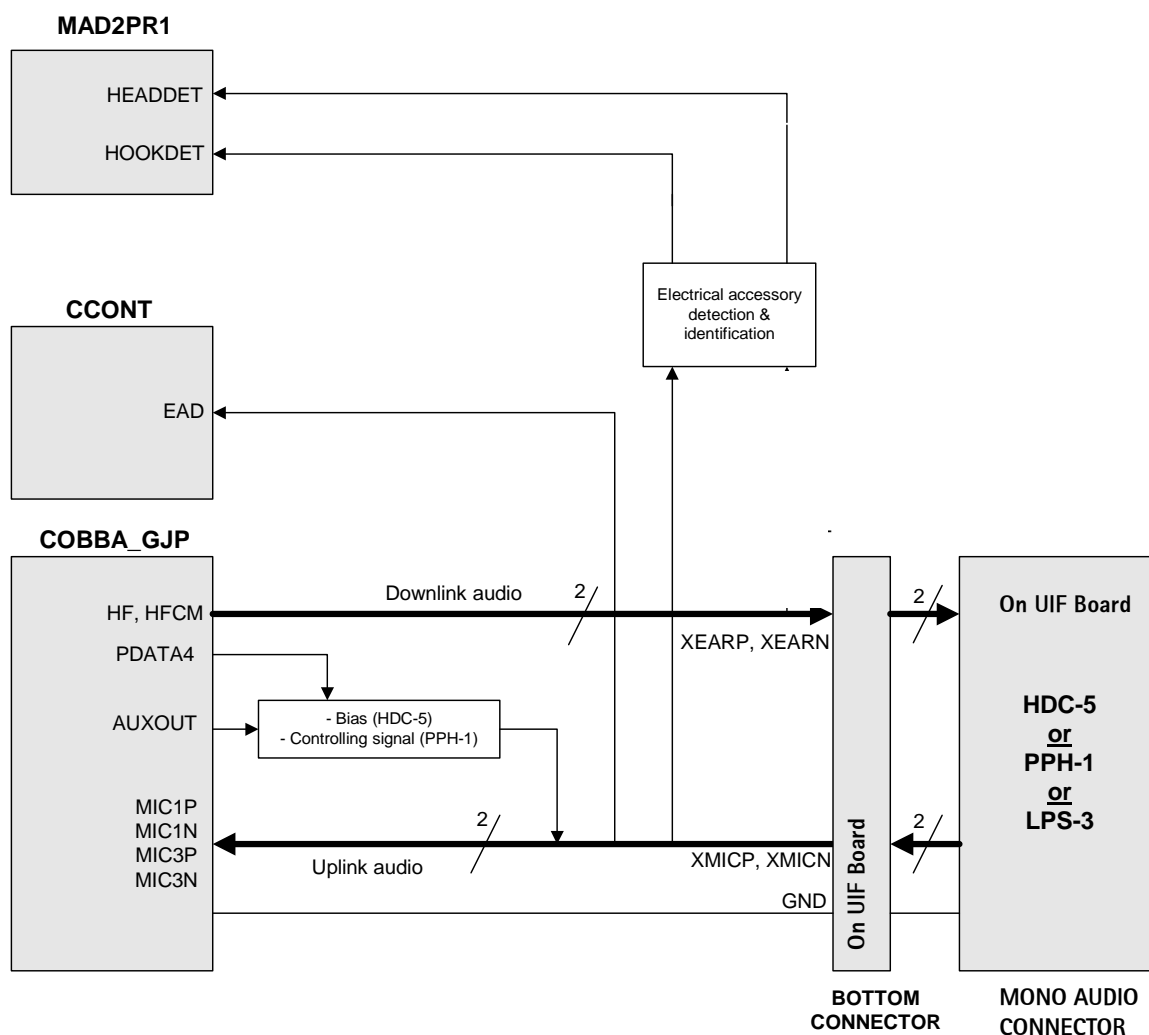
MAD2PR1

HEADDET

HOOKDET

Electrical accessory detection & identification

CCONT

EAD

COBBA_GJP

HF, HFCM

Downlink audio

2

2

On UIF Board

XEARP, XEARN

PDATA4

AUXOUT

- Bias (HDC-5)
- Controlling signal (PPH-1)

HDC-5
or
PPH-1
or
LPS-3

MIC1P
MIC1N
MIC3P
MIC3N

2

Uplink audio

XMICP, XMICN

2

On UIF Board

GND

BOTTOM CONNECTOR

MONO AUDIO CONNECTOR